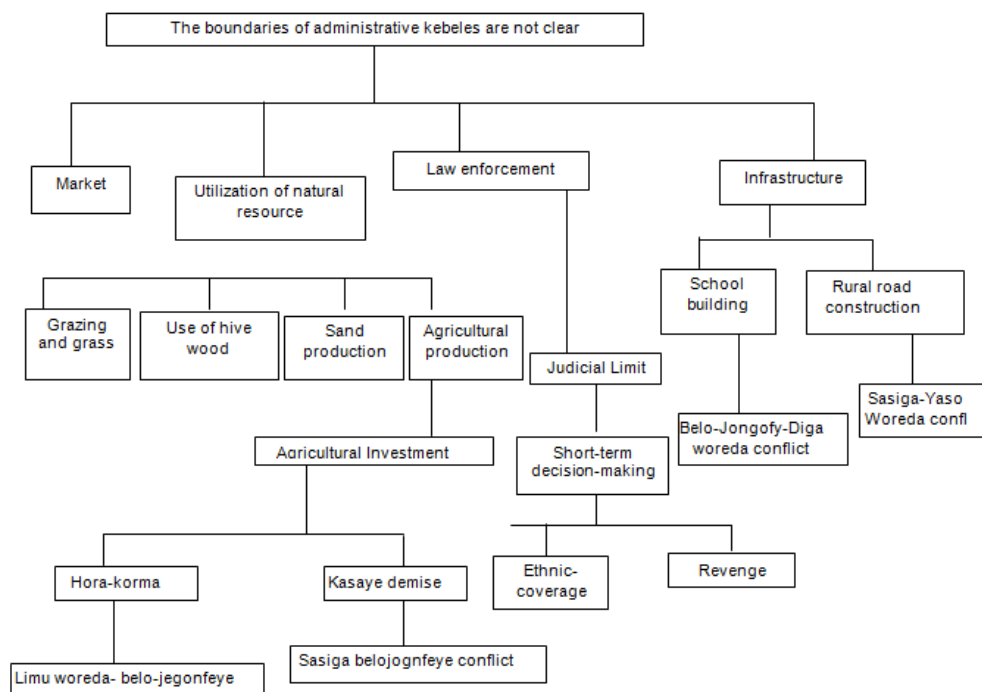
The boundaries of administrative kebeles are not clear

Market

Utilization of natural resource

Law enforcement

Infrastructure

Grazing and grass

Use of hive wood

Sand production

Agricultural production

Judicial Limit

School building

Rural road construction

Sasiga-Yaso Woreda confl

Belo-Jongofy-Diga woreda conflict

Agricultural Investment

Short-term decision-making

Hora-korma

Kasaye demise

Ethnic-coverage

Revenge

Limu woreda- belo-jegonfeye

Sasiga belojognfeye conflict